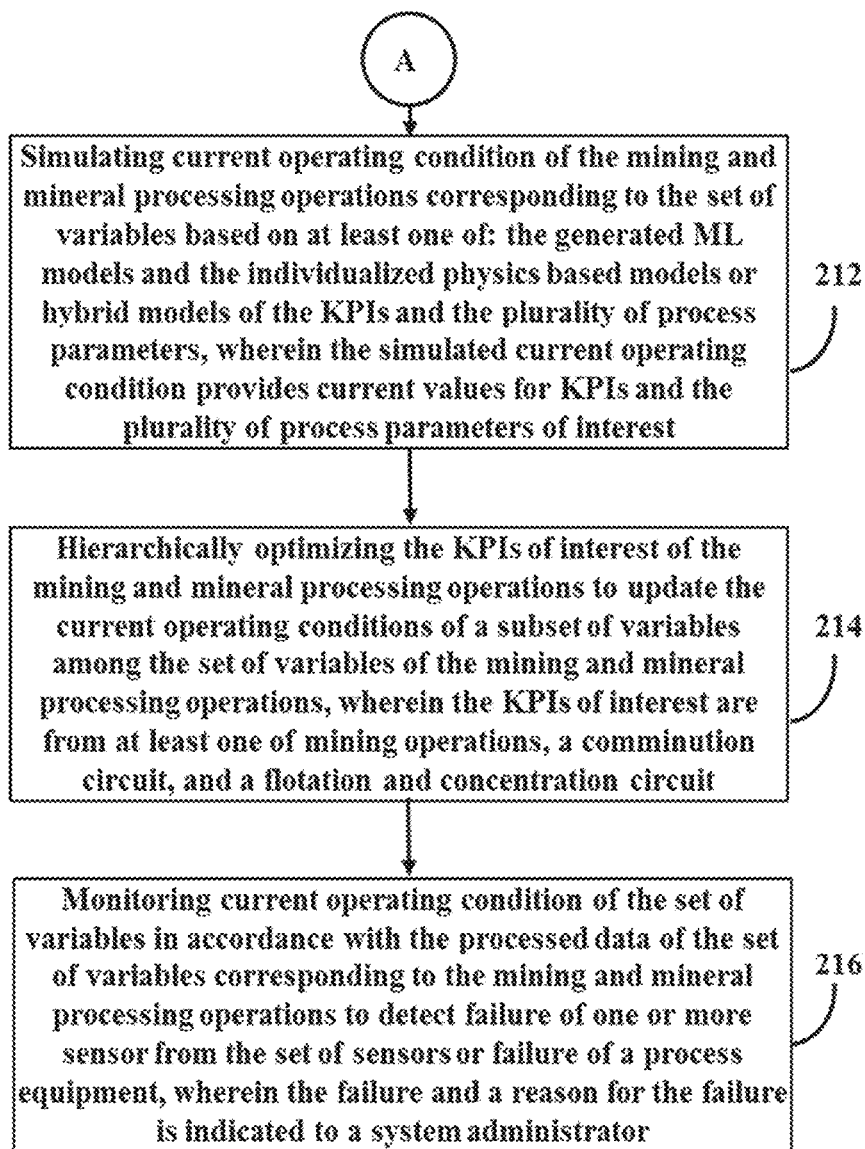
A

Simulating current operating condition of the mining and mineral processing operations corresponding to the set of variables based on at least one of: the generated ML models and the individualized physics based models or hybrid models of the KPIs and the plurality of process parameters, wherein the simulated current operating condition provides current values for KPIs and the plurality of process parameters of interest

212

Hierarchically optimizing the KPIs of interest of the mining and mineral processing operations to update the current operating conditions of a subset of variables among the set of variables of the mining and mineral processing operations, wherein the KPIs of interest are from at least one of mining operations, a comminution circuit, and a flotation and concentration circuit

214

Monitoring current operating condition of the set of variables in accordance with the processed data of the set of variables corresponding to the mining and mineral processing operations to detect failure of one or more sensor from the set of sensors or failure of a process equipment, wherein the failure and a reason for the failure is indicated to a system administrator

216